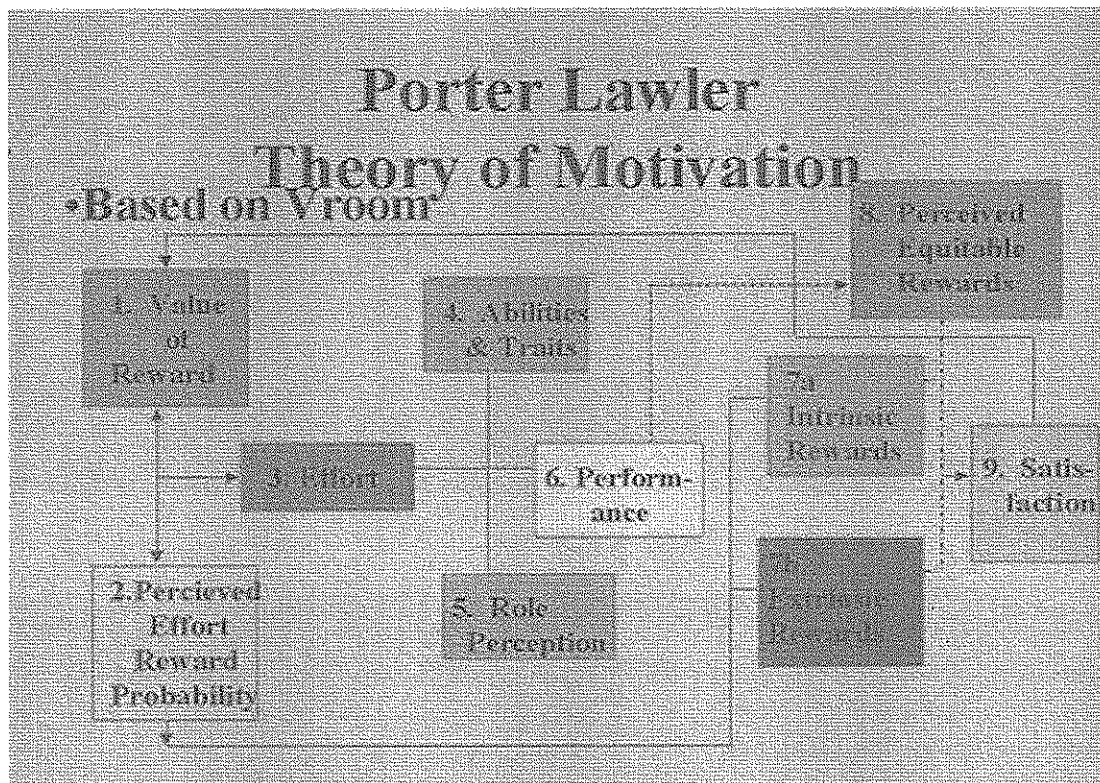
Porter Lawler

Theory of Motivation

•Based on Vroom

1. Value of Reward

2.Percieved Effort Reward Probability

3. Effort

4. Abilities & Traits

5. Role Perception

6. Performance

7a Intrinsic Rewards

7b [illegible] Rewards

8. Perceived Equitable Rewards

9. Satisfaction